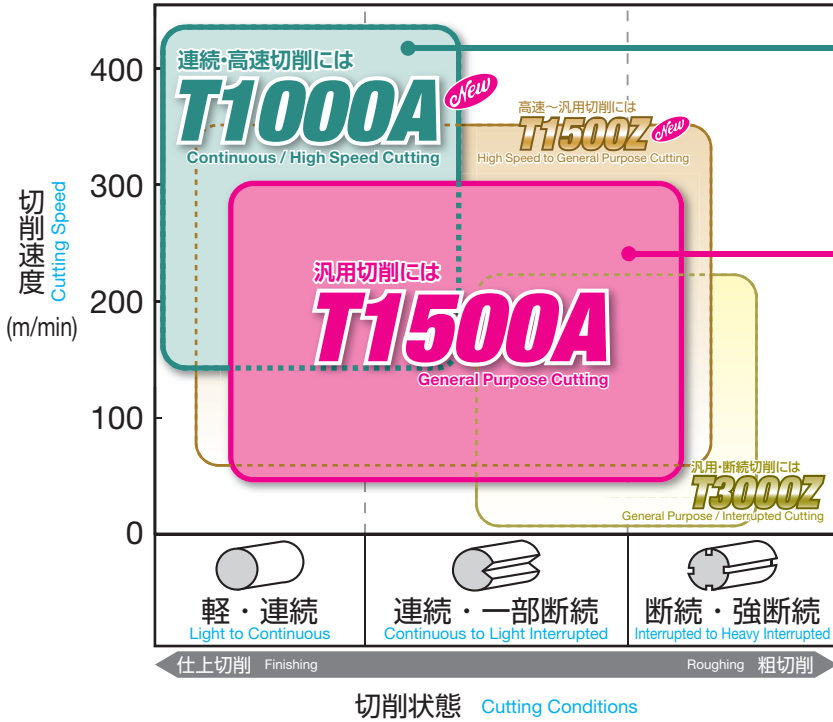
切削速度 Cutting Speed (m/min)

400
300
200
100
0

連続·高速切削には
T1000A New
Continuous / High Speed Cutting

高速～汎用切削には
T1500Z New
High Speed to General Purpose Cutting

汎用切削には
T1500A
General Purpose Cutting

汎用·断続切削には
T3000Z
General Purpose / Interrupted Cutting

軽・連続
Light to Continuous

連続・一部断続
Continuous to Light Interrupted

断続・強断続
Interrupted to Heavy Interrupted

仕上切削 Finishing
Roughing 粗切削

切削状態 Cutting Conditions